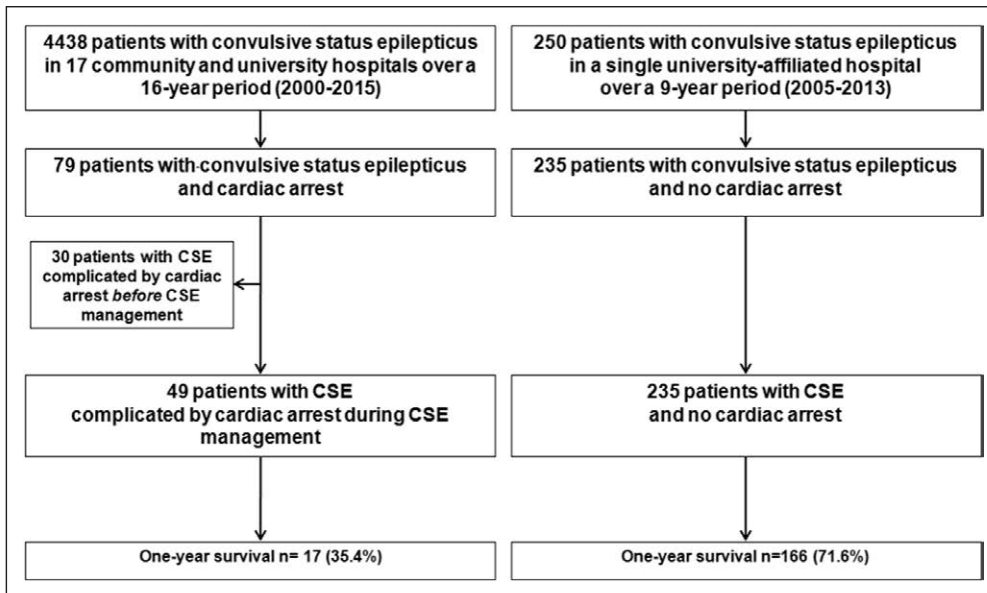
4438 patients with convulsive status epilepticus in 17 community and university hospitals over a 16-year period (2000-2015)

79 patients with convulsive status epilepticus and cardiac arrest

30 patients with CSE complicated by cardiac arrest *before* CSE management

49 patients with CSE complicated by cardiac arrest during CSE management

One-year survival n= 17 (35.4%)

250 patients with convulsive status epilepticus in a single university-affiliated hospital over a 9-year period (2005-2013)

235 patients with convulsive status epilepticus and no cardiac arrest

235 patients with CSE and no cardiac arrest

One-year survival n=166 (71.6%)